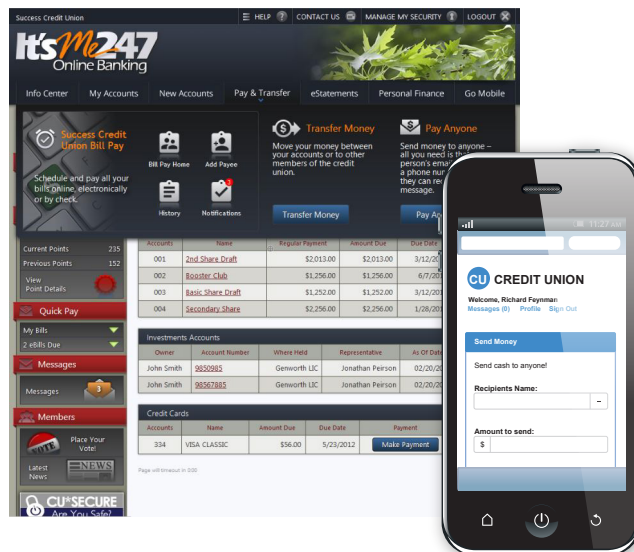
Success Credit Union

HELP CONTACT US MANAGE MY SECURITY LOGOUT

It's Me 247
Online Banking

Info Center My Accounts New Accounts Pay & Transfer eStatements Personal Finance Go Mobile

Success Credit Union Bill Pay

Schedule and pay all your bills online, electronically or by check.

Bill Pay Home Add Payee History Notifications

Transfer Money
Move your money between your accounts or to other members of the credit union.
Transfer Money

Pay Anyone
Send money to anyone – all you need is the person's email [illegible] a phone nu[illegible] they can re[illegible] message.
Pay A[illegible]

Current Points 235
Previous Points 152
View Point Details

Quick Pay
My Bills
2 eBills Due

Messages
Messages

Members
Place Your Vote!
Latest News
NEWS

CU*SECURE
Are You Safe?

| Accounts | Name | Regular Payment | Amount Due | Due Date |
|---|---|---|---|---|
| 001 | 2nd Share Draft | $2,013.00 | $2,013.00 | 3/12/ |
| 002 | Booster Club | $1,256.00 | $1,256.00 | 6/7/20 |
| 003 | Basic Share Draft | $1,252.00 | $1,252.00 | 3/12/ |
| 004 | Secondary Share | $2,256.00 | $2,256.00 | 1/28/201 |

Investments Accounts

| Owner | Account Number | Where Held | Representative | As Of Date |
|---|---|---|---|---|
| John Smith | 9850985 | Genworth LLC | Jonathan Peirson | 02/20/ |
| John Smith | 98567885 | Genworth LLC | Jonathan Peirson | 02/20/ |

Credit Cards

| Accounts | Name | Amount Due | Due Date | Payment |
|---|---|---|---|---|
| 334 | VISA CLASSIC | $56.00 | 5/23/2012 | Make Payment |

Page will timeout in 3:00

11:27 AM

CU CREDIT UNION
Welcome, Richard Feynman
Messages (0) Profile Sign Out

Send Money
Send cash to anyone!
Recipients Name:
–
Amount to send:
$